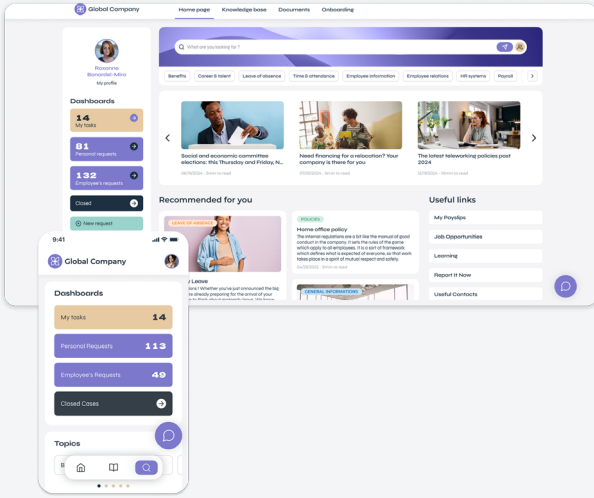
Global Company

Home page Knowledge base Documents Onboarding

What are you looking for ?

Benefits Career & talent Leave of absence Time & attendance Employee information Employee relations HR systems Payroll

Roxanne Bonardel-Mitro
My profile

Dashboards

14
My tasks

81
Personal requests

132
Employee's requests

Closed

New request

Social and economic committee elections: this Tuesday and Friday, N...
08/10/2024 · 3min to read

Need financing for a relocation? Your company is there for you
07/10/2024 · 3min to read

The latest teleworking policies post 2024
12/09/2024 · 3min to read

Recommended for you

LEAVE OF ABSENCE
y Leave
Whether you've just announced the big re already preparing for the arrival of your

POLICIES
Home office policy
The internal regulations are a bit like the manual of good conduct in the company. It sets the rules of the game which apply to all employees. It is a sort of framework which defines what is expected of everyone, as that work takes place in a spirit of mutual respect and safety.
04/09/2024 · 3min to read

GENERAL INFORMATIONS

Useful links

My Payslips

Job Opportunities

Learning

Report It Now

Useful Contacts

9:41

Global Company

Dashboards

My tasks 14

Personal Requests 113

Employee's Requests 49

Closed Cases

Topics